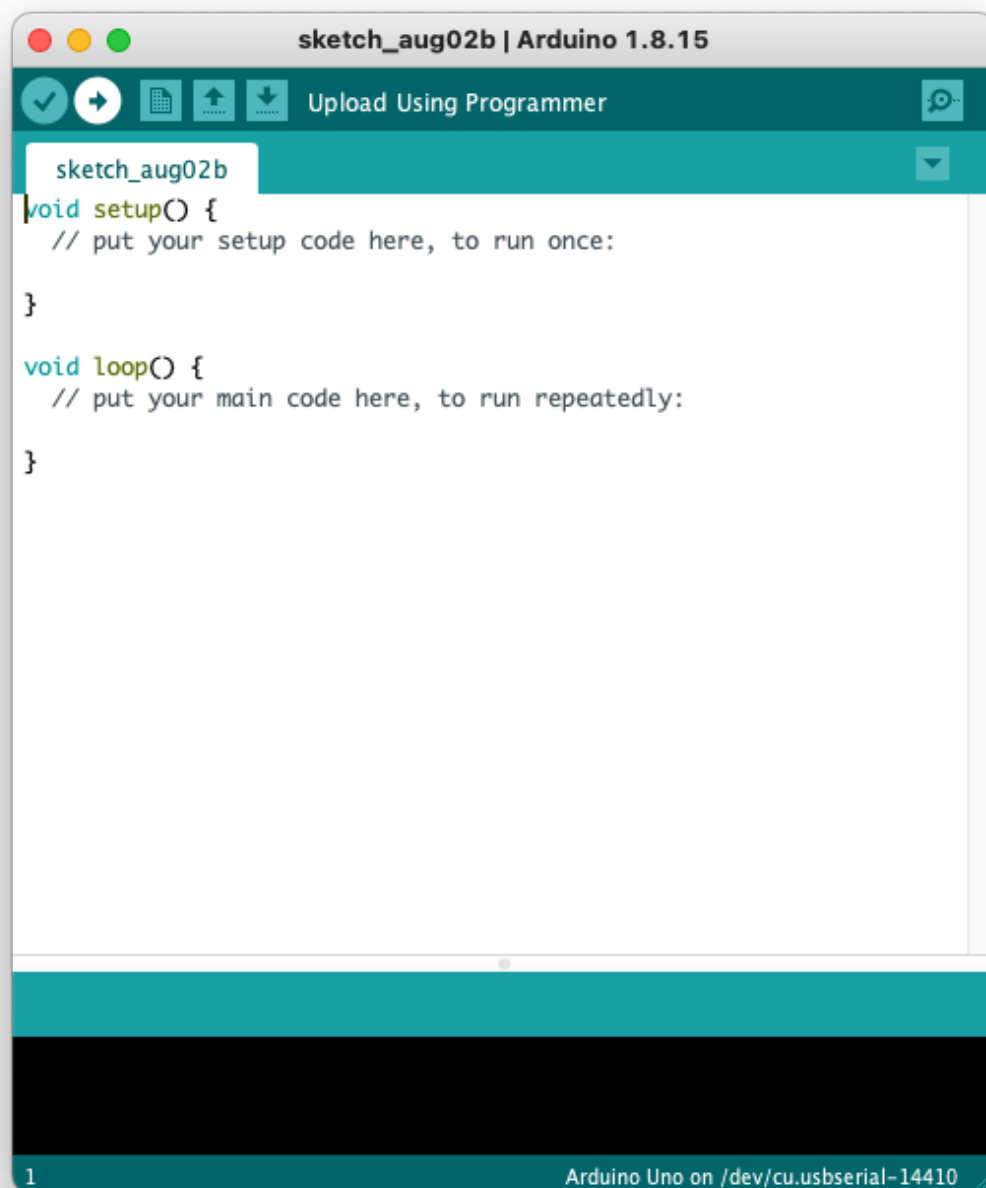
sketch_aug02b | Arduino 1.8.15

Upload Using Programmer

sketch_aug02b

void setup() {
  // put your setup code here, to run once:

}

void loop() {
  // put your main code here, to run repeatedly:

}

1

Arduino Uno on /dev/cu.usbserial-14410